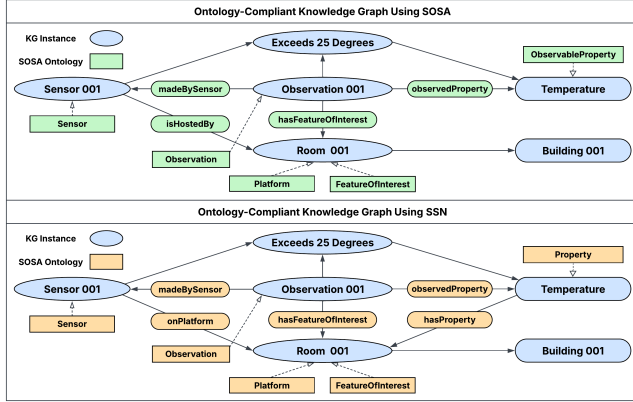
Ontology-Compliant Knowledge Graph Using SOSA

KG Instance

SOSA Ontology

Exceeds 25 Degrees

ObservableProperty

Sensor 001

madeBySensor

Observation 001

observedProperty

Temperature

Sensor

isHostedBy

hasFeatureOfInterest

Observation

Room 001

Building 001

Platform

FeatureOfInterest

Ontology-Compliant Knowledge Graph Using SSN

KG Instance

SOSA Ontology

Exceeds 25 Degrees

Property

Sensor 001

madeBySensor

Observation 001

observedProperty

Temperature

Sensor

onPlatform

hasFeatureOfInterest

hasProperty

Observation

Room 001

Building 001

Platform

FeatureOfInterest